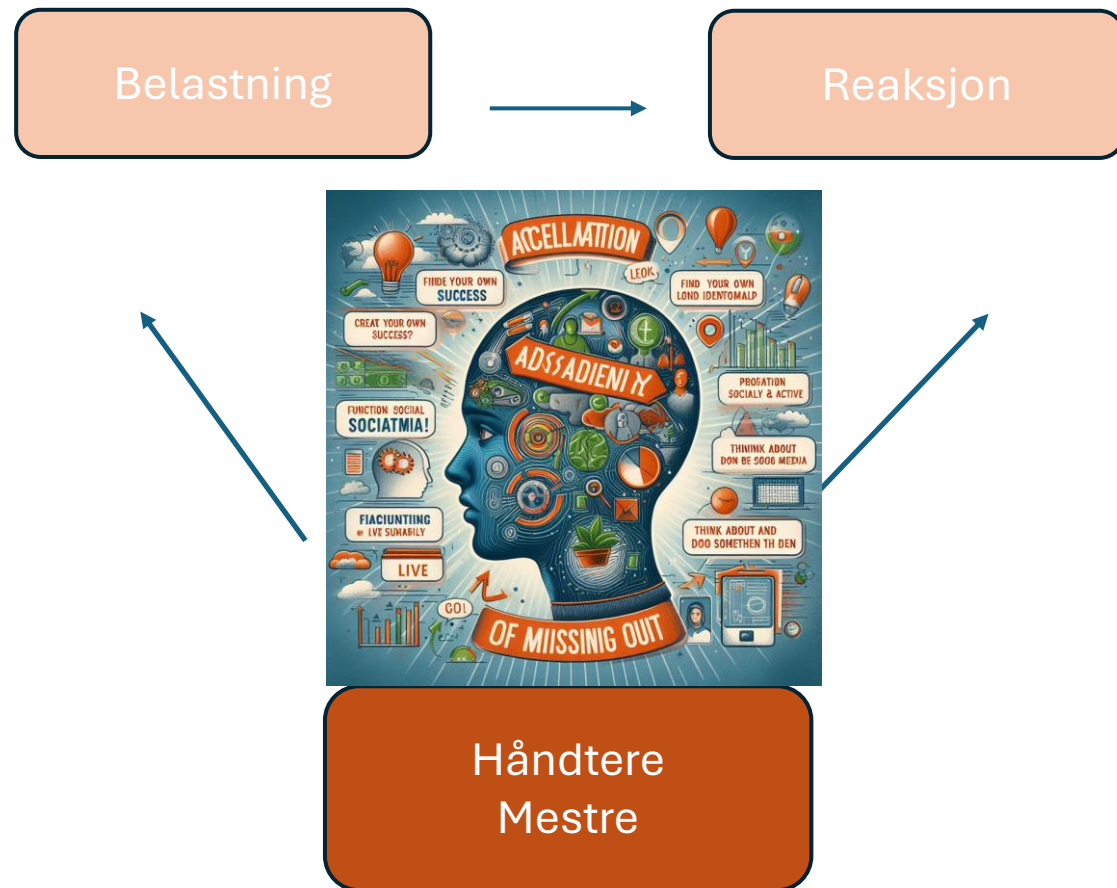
Belastning

Reaksjon

ACCELLATION

LEOK

FIHDE YOUR OWN SUCCESS

FIND YOUR OWN LOND IDENTOMALP

CREAT YOUR OWN SUCCESS?

ADSSADIENIY

PROGATION SOCIALY & ACTIVE

FUNCTION SOCIAL SOCIATMIA!

THINIK ABOUT DON BE SOOG MEDIA

FIACIUNTIING LVE SUNABILY

THINK ABOUT AND DOO SOMETHEN TH DEN

LIVE

GOL

OF MISSING OUT

Håndtere
Mestre